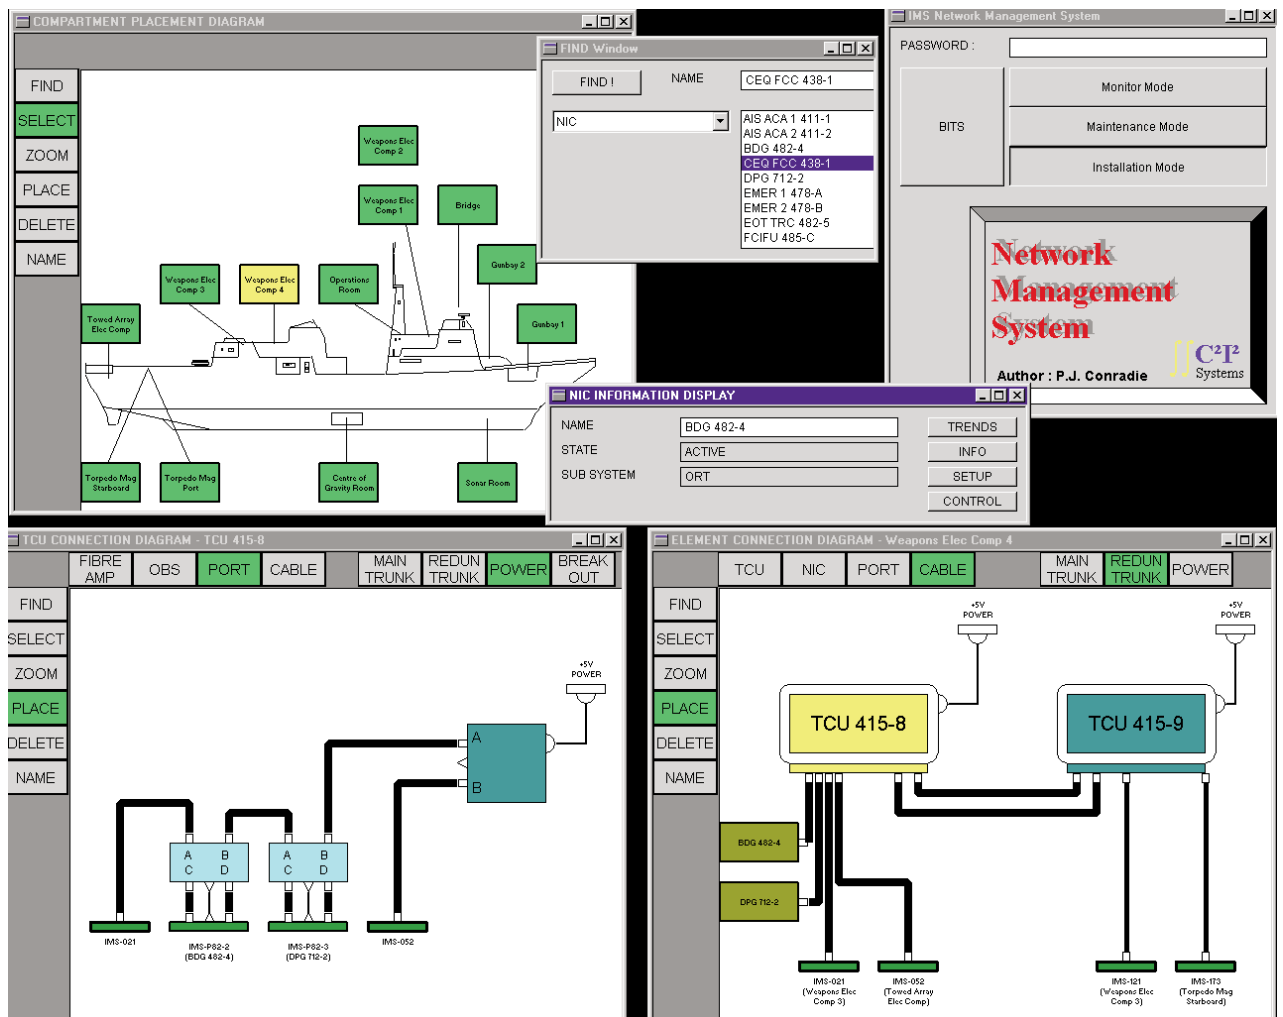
COMPARTMENT PLACEMENT DIAGRAM

FIND
SELECT
ZOOM
PLACE
DELETE
NAME

Weapons Elec Comp 2
Weapons Elec Comp 1
Bridge
Gunbay 2
Weapons Elec Comp 3
Weapons Elec Comp 4
Operations Room
Gunbay 1
Towed Array Elec Comp
Torpedo Mag Starboard
Torpedo Mag Port
Centre of Gravity Room
Sonar Room

FIND Window
FIND !
NAME
CEQ FCC 438-1
NIC
AIS ACA 1 411-1
AIS ACA 2 411-2
BDG 482-4
CEQ FCC 438-1
DPG 712-2
EMER 1 478-A
EMER 2 478-B
EOT TRC 482-5
FCIFU 485-C

IMS Network Management System
PASSWORD :
BITS
Monitor Mode
Maintenance Mode
Installation Mode
Network Management System
$C^2I^2$ Systems
Author : P.J. Conradie

NIC INFORMATION DISPLAY
NAME
BDG 482-4
STATE
ACTIVE
SUB SYSTEM
ORT
TRENDS
INFO
SETUP
CONTROL

TCU CONNECTION DIAGRAM - TCU 415-8
FIBRE AMP
OBS
PORT
CABLE
MAIN TRUNK
REDUN TRUNK
POWER
BREAK OUT
FIND
SELECT
ZOOM
PLACE
DELETE
NAME
+5V POWER
A
B
A B
C D
A B
C D
IMS-021
IMS-P82-2 (BDG 482-4)
IMS-P82-3 (DPG 712-2)
IMS-052

ELEMENT CONNECTION DIAGRAM - Weapons Elec Comp 4
TCU
NIC
PORT
CABLE
MAIN TRUNK
REDUN TRUNK
POWER
FIND
SELECT
ZOOM
PLACE
DELETE
NAME
+5V POWER
+5V POWER
TCU 415-8
TCU 415-9
BDG 482-4
DPG 712-2
IMS-021 (Weapons Elec Comp 3)
IMS-052 (Towed Array Elec Comp)
IMS-121 (Weapons Elec Comp 3)
IMS-173 (Torpedo Mag Starboard)